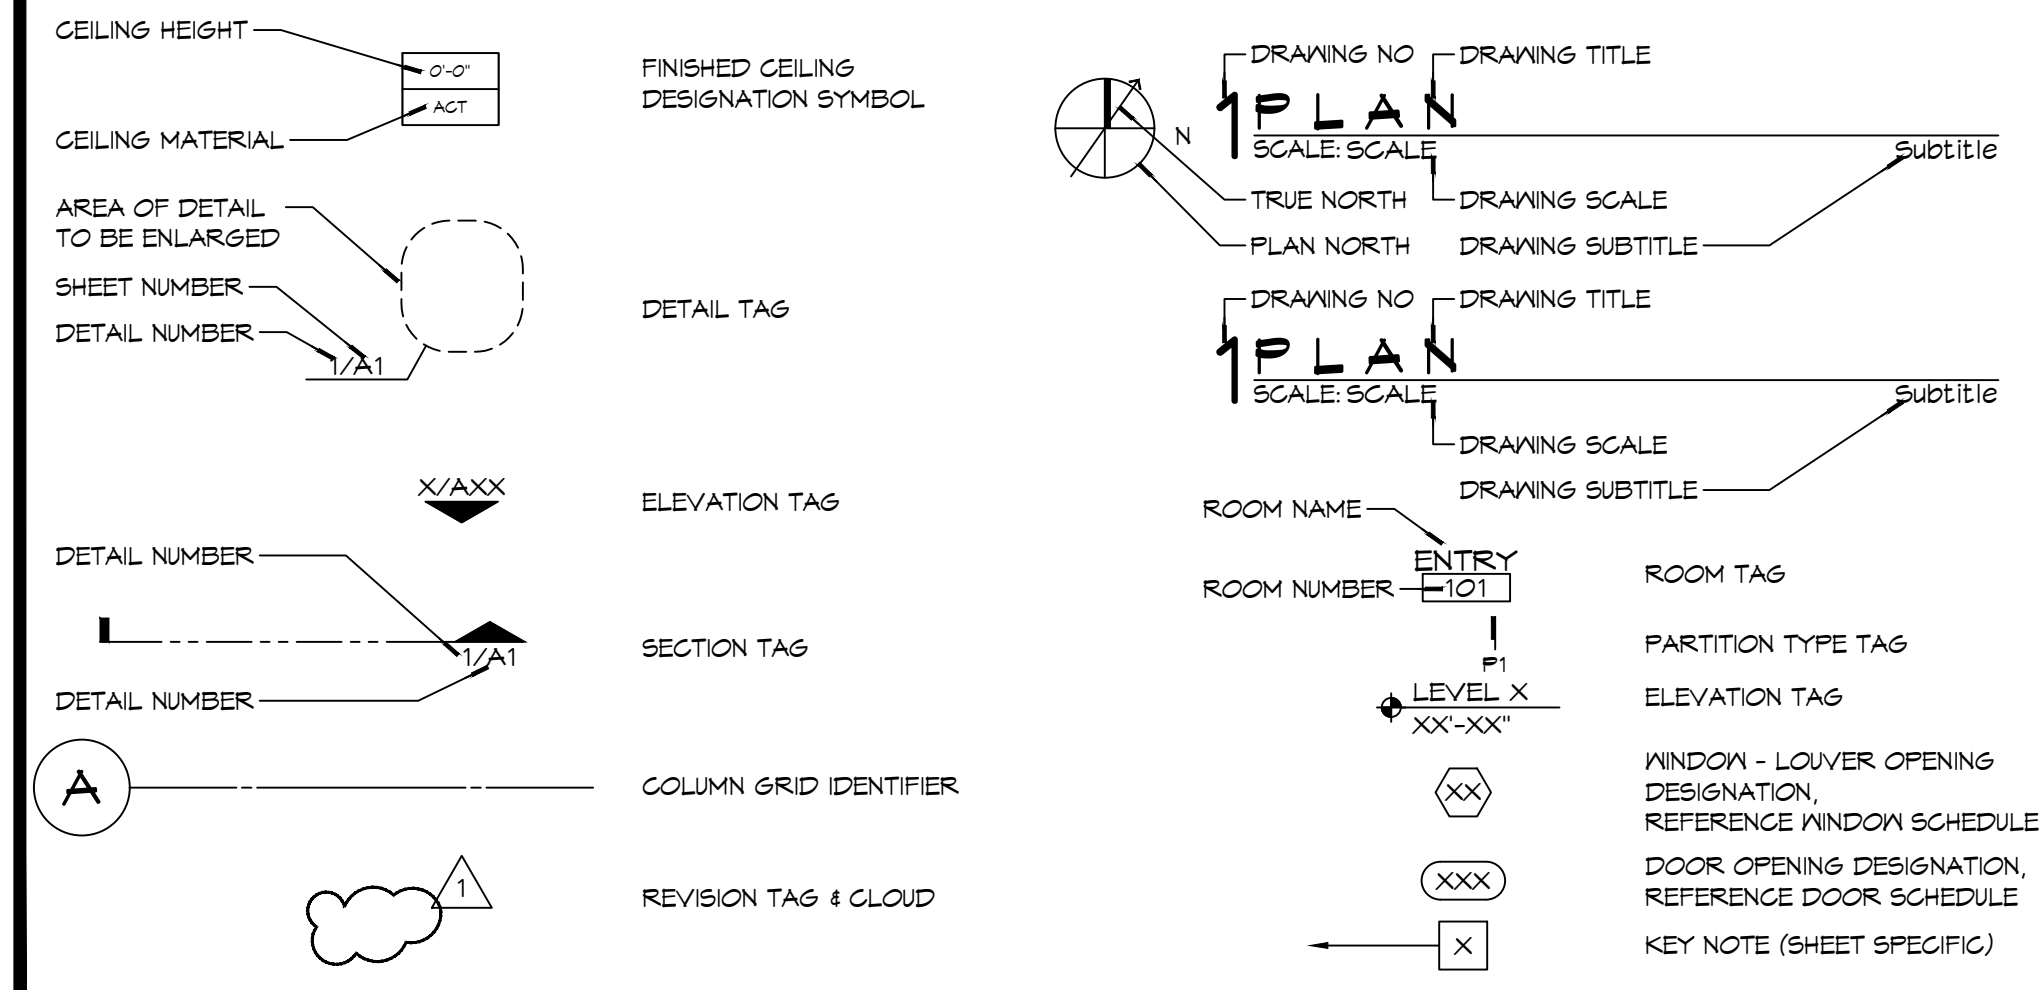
CEILING HEIGHT
0'-0"
ACT
CEILING MATERIAL

FINISHED CEILING DESIGNATION SYMBOL

AREA OF DETAIL TO BE ENLARGED
SHEET NUMBER
DETAIL NUMBER
1/A1

DETAIL TAG

X/AXX

ELEVATION TAG

DETAIL NUMBER
1/A1
DETAIL NUMBER

SECTION TAG

A

COLUMN GRID IDENTIFIER

1

REVISION TAG & CLOUD

DRAWING NO
DRAWING TITLE
N
1 PLAN
SCALE: SCALE
Subtitle
TRUE NORTH
DRAWING SCALE
PLAN NORTH
DRAWING SUBTITLE

DRAWING NO
DRAWING TITLE
1 PLAN
SCALE: SCALE
Subtitle
DRAWING SCALE
DRAWING SUBTITLE

ROOM NAME
ENTRY
ROOM NUMBER
101

ROOM TAG

P1

PARTITION TYPE TAG

LEVEL X
XX'-XX"

ELEVATION TAG

XX

WINDOW - LOUVER OPENING DESIGNATION, REFERENCE WINDOW SCHEDULE

XXX

DOOR OPENING DESIGNATION, REFERENCE DOOR SCHEDULE

X

KEY NOTE (SHEET SPECIFIC)